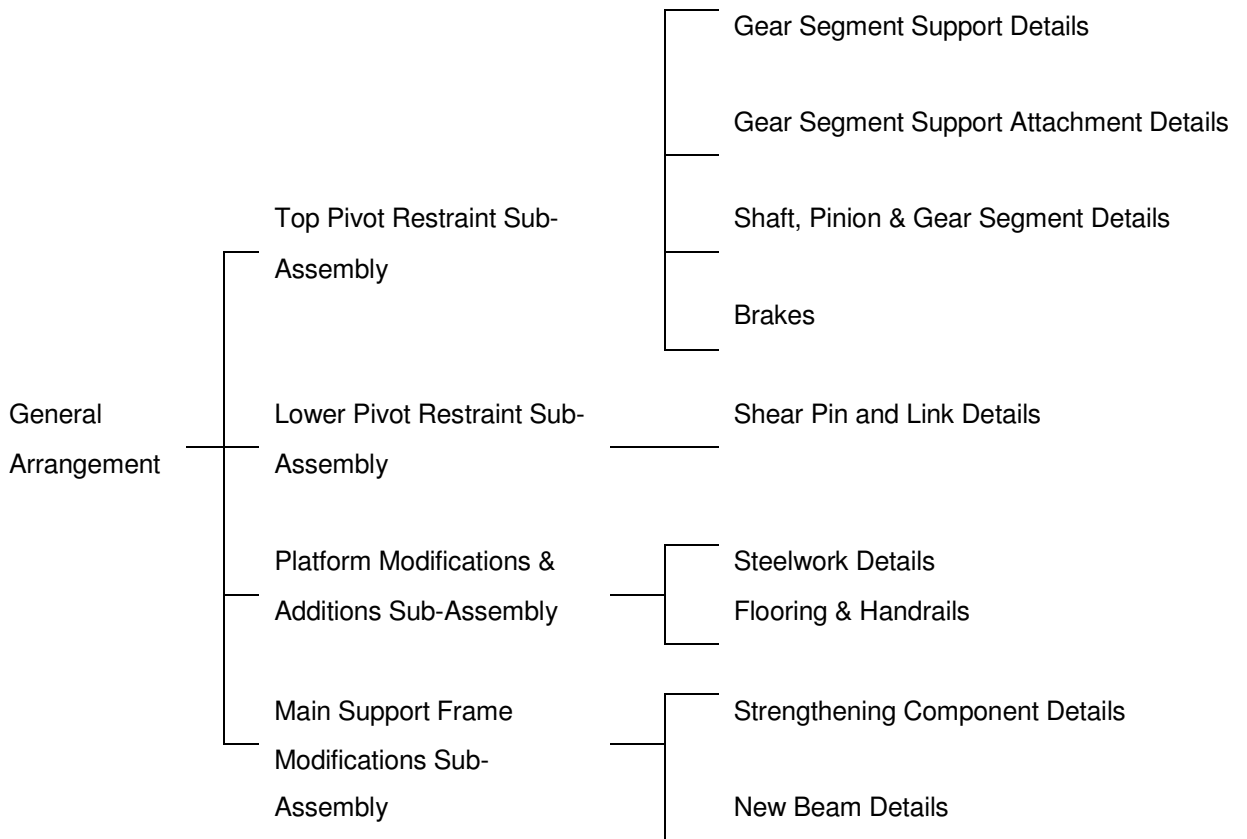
General Arrangement

Top Pivot Restraint Sub-Assembly

Gear Segment Support Details

Gear Segment Support Attachment Details

Shaft, Pinion & Gear Segment Details

Brakes

Lower Pivot Restraint Sub-Assembly

Shear Pin and Link Details

Platform Modifications & Additions Sub-Assembly

Steelwork Details

Flooring & Handrails

Main Support Frame Modifications Sub-Assembly

Strengthening Component Details

New Beam Details